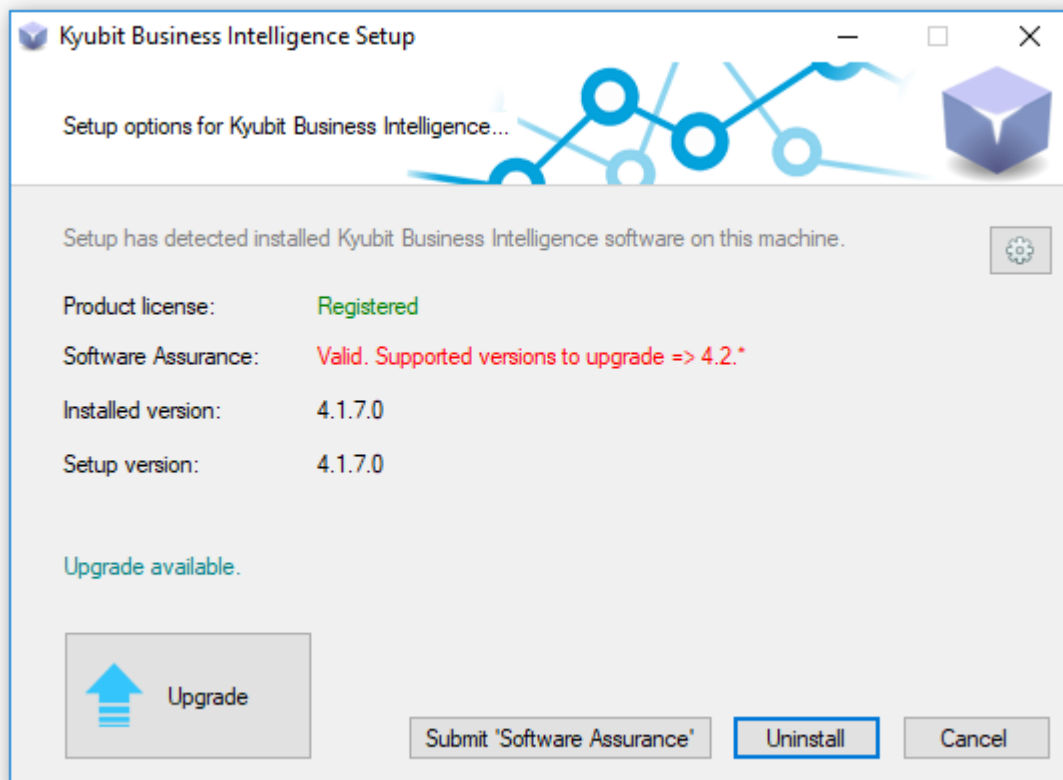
Kyubit Business Intelligence Setup

Setup options for Kyubit Business Intelligence...

Setup has detected installed Kyubit Business Intelligence software on this machine.

Product license: Registered

Software Assurance: Valid. Supported versions to upgrade => 4.2.*

Installed version: 4.1.7.0

Setup version: 4.1.7.0

Upgrade available.

Upgrade

Submit 'Software Assurance'

Uninstall

Cancel